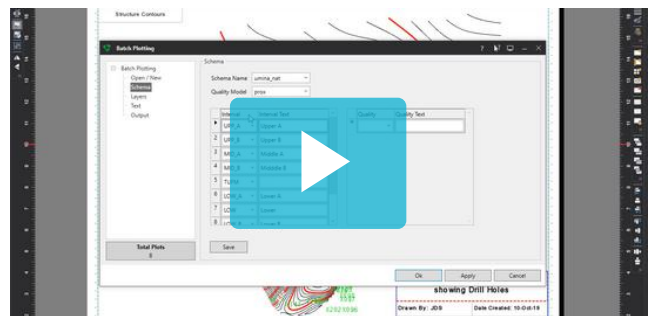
Structure Contours

Batch Plotting

Batch Plotting
Open / New
Schema
Layers
Text
Output

Schema

Schema Name umina_nat

Quality Model prox

| | Interval | Interval Text |
|---|---|---|
| 1 | UPP_A | Upper A |
| 2 | UPP_B | Upper B |
| 3 | MID_A | Middle A |
| 4 | MID_B | Middle B |
| 5 | TU | |
| 6 | LOW_A | Lower A |
| 7 | LOW | Lower |
| 8 | LOW_B | Lower B |

| Quality | Quality Text |
|---|---|
| | |

Total Plots
8

Save

Ok Apply Cancel

showing Drill Holes

Drawn By: JDS Date Created: 10-Oct-18